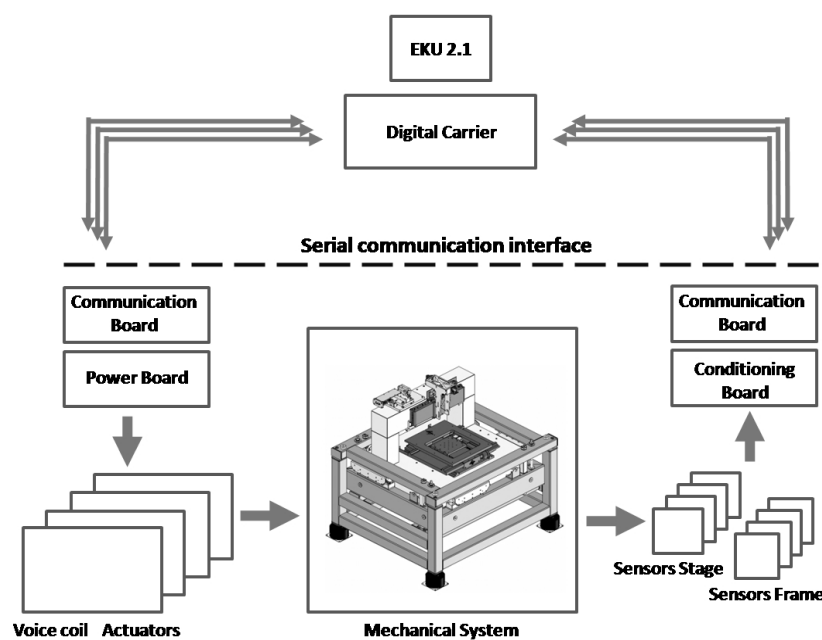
EKU 2.1

Digital Carrier

Serial communication interface

Communication Board

Power Board

Communication Board

Conditioning Board

Voice coil Actuators

Mechanical System

Sensors Stage

Sensors Frame